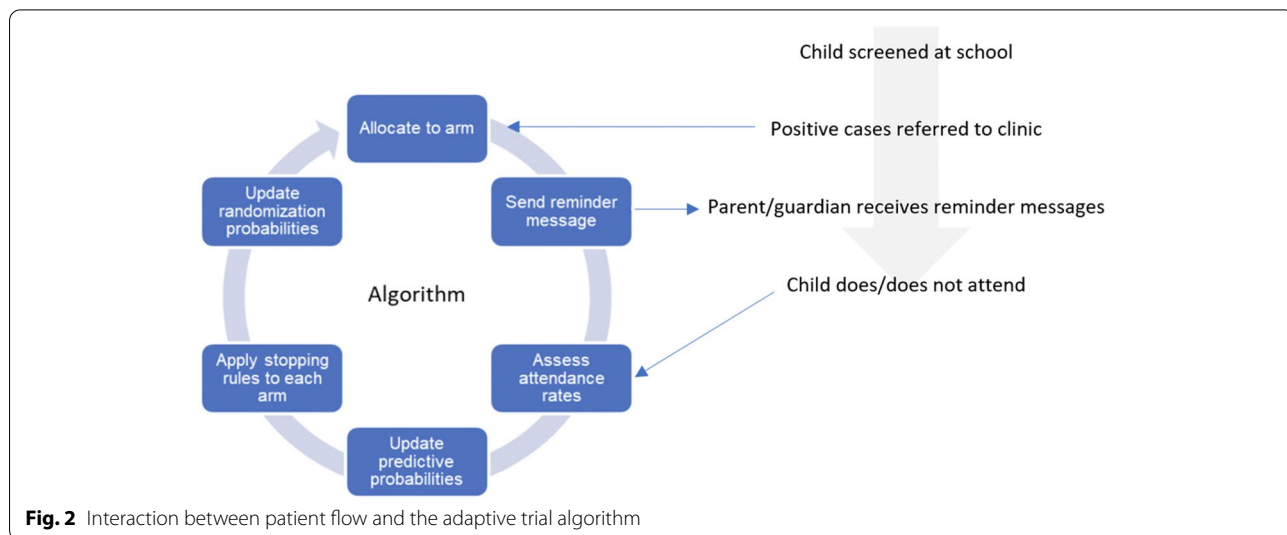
Child screened at school

Allocate to arm

Positive cases referred to clinic

Update randomization probabilities

Send reminder message

Parent/guardian receives reminder messages

Algorithm

Child does/does not attend

Apply stopping rules to each arm

Assess attendance rates

Update predictive probabilities

**Fig. 2** Interaction between patient flow and the adaptive trial algorithm